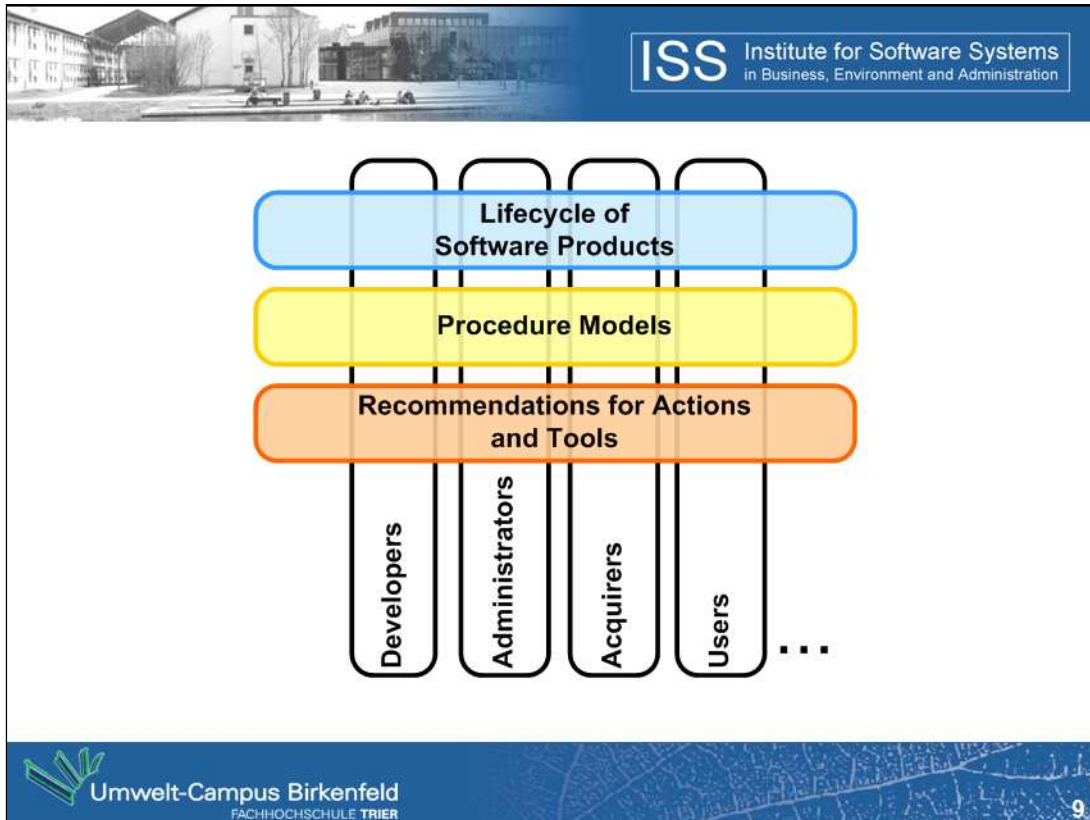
ISS Institute for Software Systems in Business, Environment and Administration

Lifecycle of Software Products

Procedure Models

Recommendations for Actions and Tools

Developers

Administrators

Acquirers

Users

...

Umwelt-Campus Birkenfeld
FACHHOCHSCHULE TRIER

9